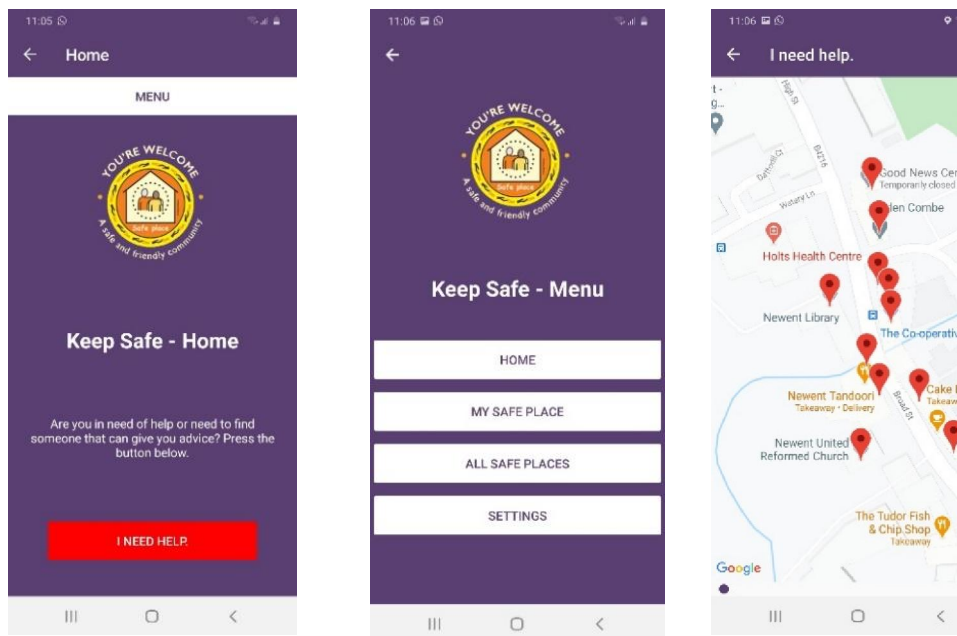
11:05

Home

MENU

YOU'RE WELCOME
Safe place
A safe and friendly community

Keep Safe - Home

Are you in need of help or need to find someone that can give you advice? Press the button below.

I NEED HELP.

11:06

YOU'RE WELCOME
Safe place
A safe and friendly community

Keep Safe - Menu

HOME

MY SAFE PLACE

ALL SAFE PLACES

SETTINGS

11:06

I need help.

High St
Watery Ln
B4216
Good News Cen
Temporarily closed
len Combe
Holts Health Centre
Newent Library
The Co-operativ
Newent Tandoori
Takeaway · Delivery
Cake
Takeaw
Broad St
Newent United Reformed Church
The Tudor Fish & Chip Shop
Takeaway
Google